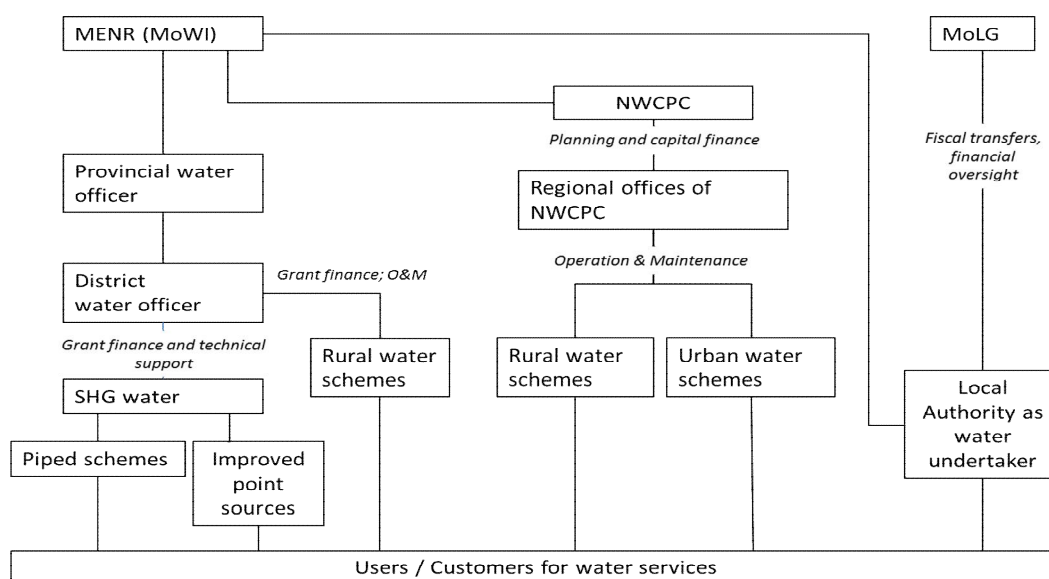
MENR (MoWI)

MoLG

NWCPC

Planning and capital finance

Fiscal transfers, financial oversight

Provincial water officer

Regional offices of NWCPC

Operation & Maintenance

District water officer

Grant finance; O&M

Grant finance and technical support

Rural water schemes

Rural water schemes

Urban water schemes

SHG water

Local Authority as water undertaker

Piped schemes

Improved point sources

Users / Customers for water services